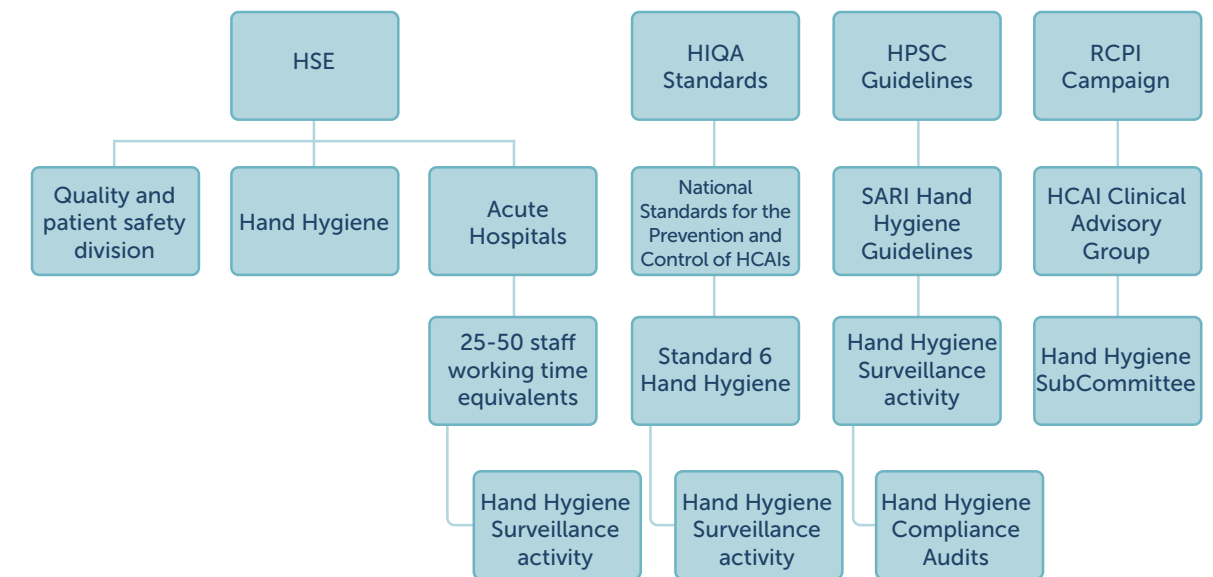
HSE

Quality and patient safety division

Hand Hygiene

Acute Hospitals

25-50 staff working time equivalents

Hand Hygiene Surveillance activity

HIQA Standards

National Standards for the Prevention and Control of HCAIs

Standard 6 Hand Hygiene

Hand Hygiene Surveillance activity

HPSC Guidelines

SARI Hand Hygiene Guidelines

Hand Hygiene Surveillance activity

Hand Hygiene Compliance Audits

RCPI Campaign

HCAI Clinical Advisory Group

Hand Hygiene SubCommittee